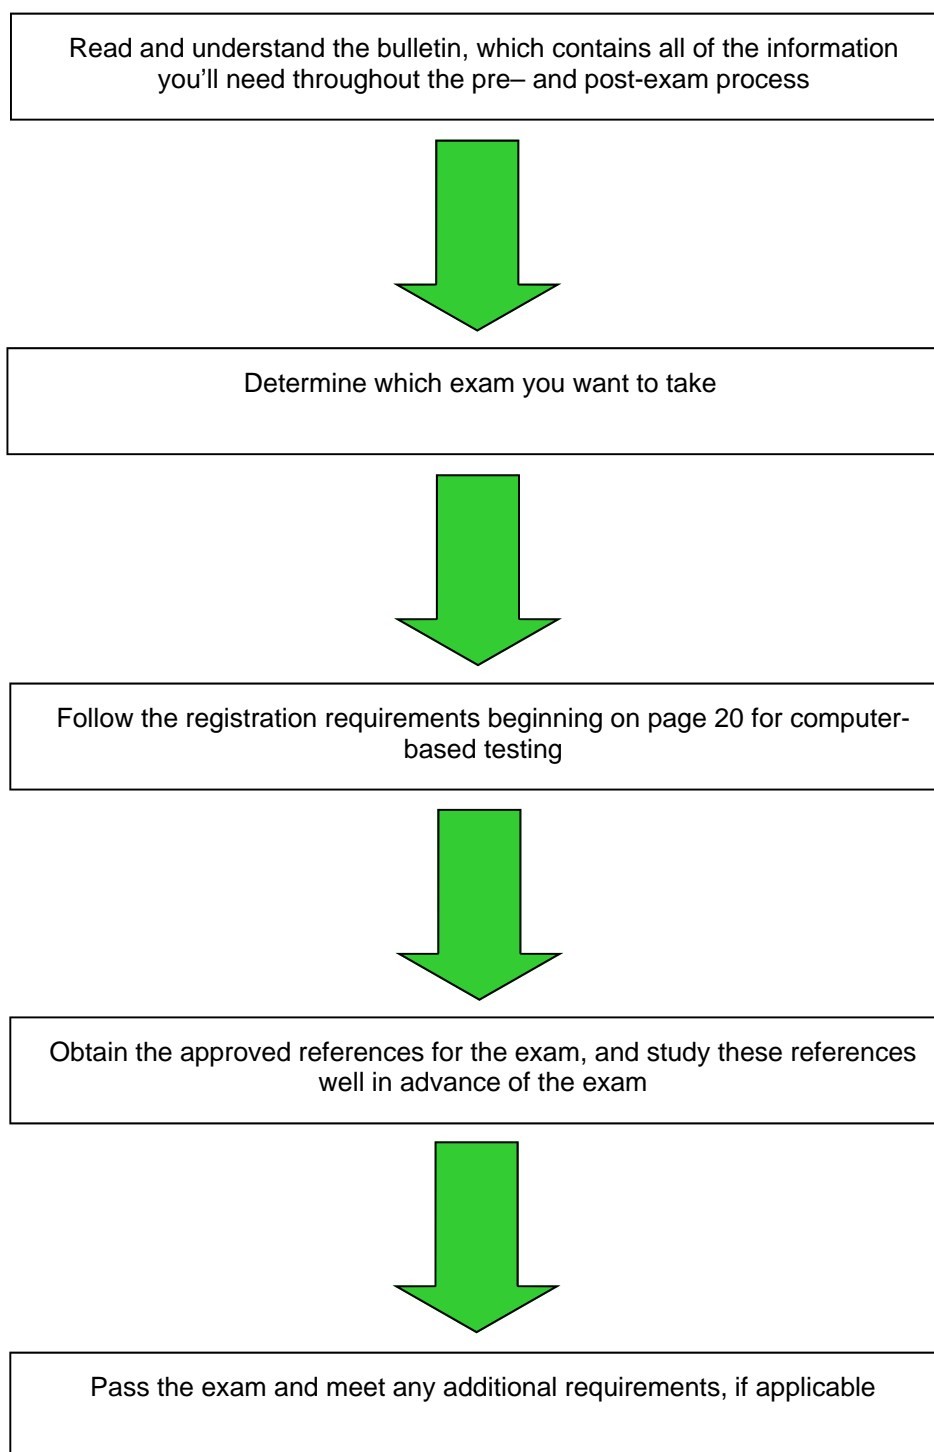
Read and understand the bulletin, which contains all of the information you'll need throughout the pre– and post-exam process

Determine which exam you want to take

Follow the registration requirements beginning on page 20 for computer-based testing

Obtain the approved references for the exam, and study these references well in advance of the exam

Pass the exam and meet any additional requirements, if applicable